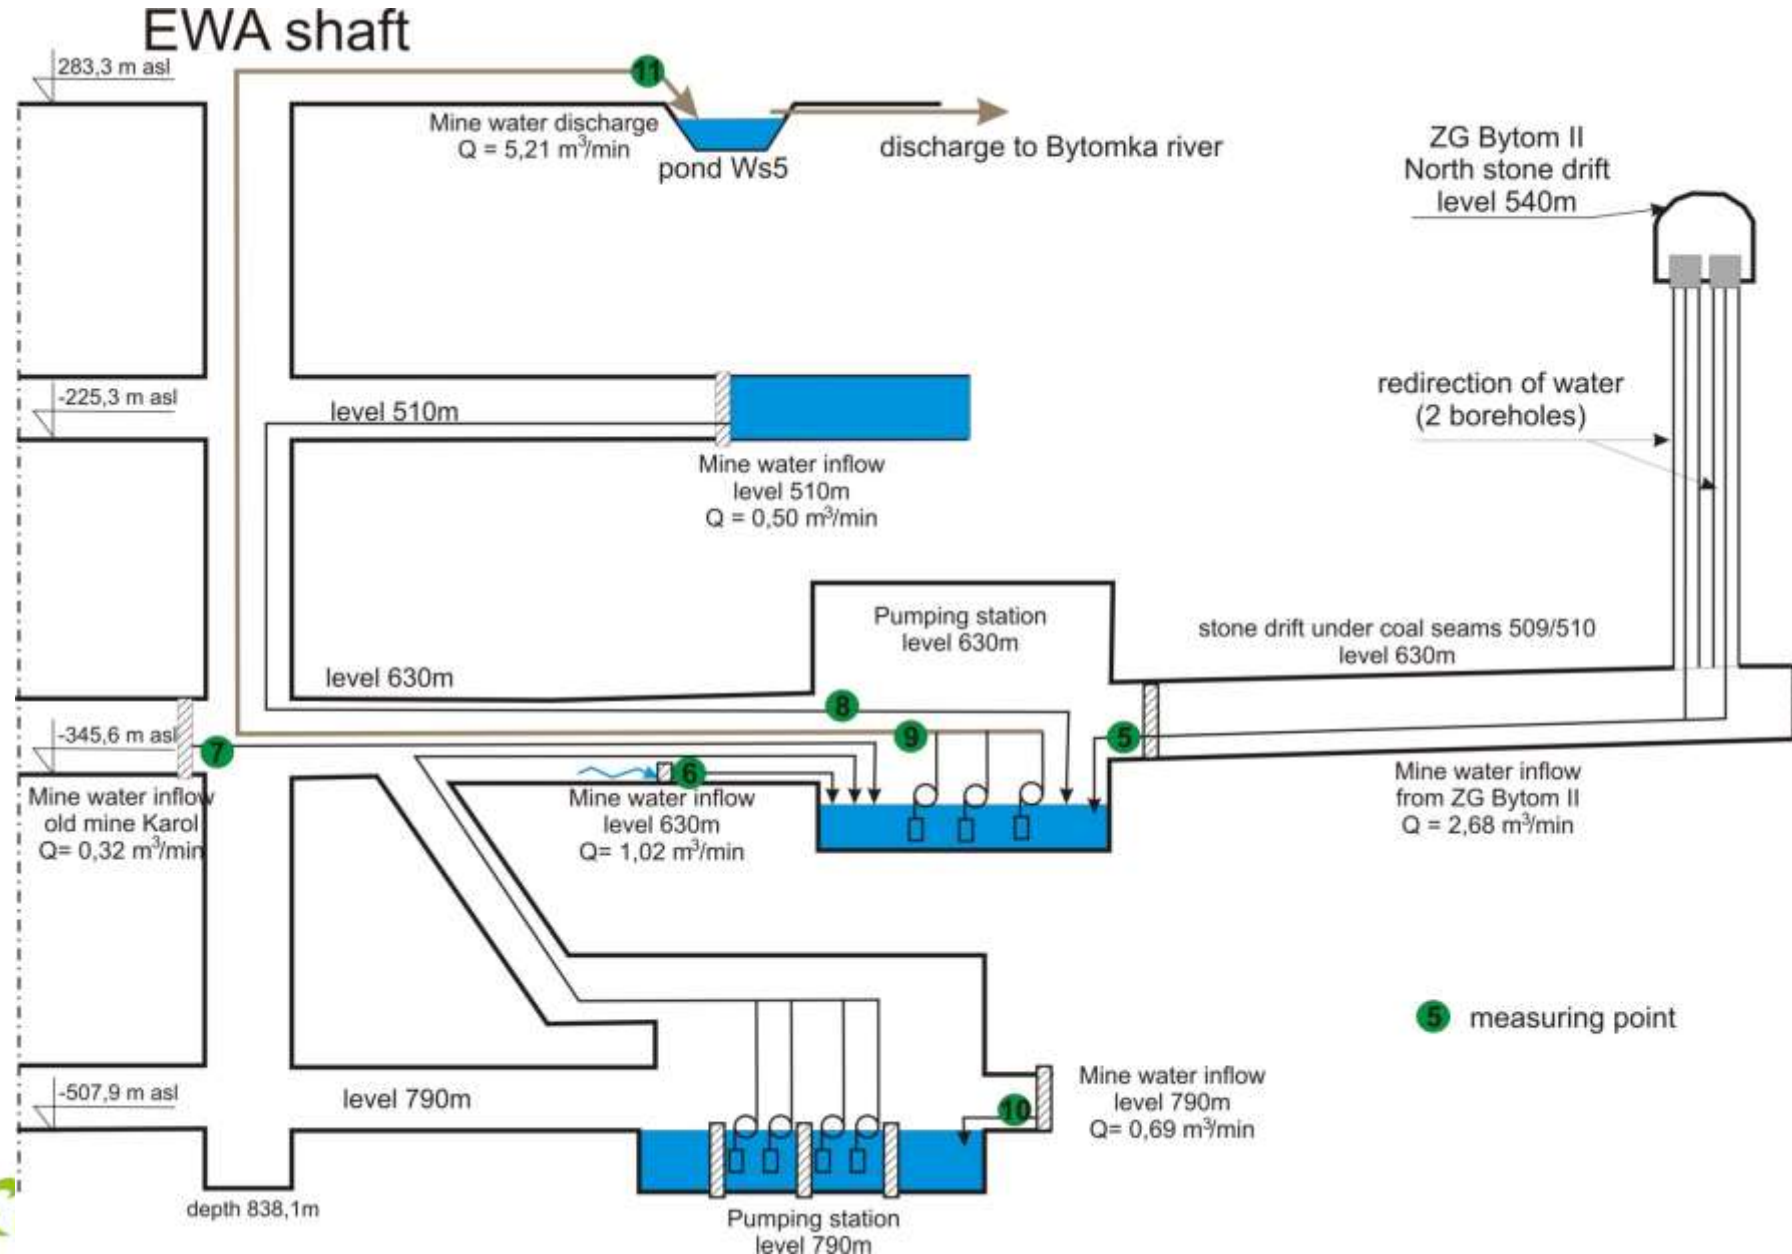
EWA shaft

283,3 m asl

11

Mine water discharge
Q = 5,21 m$^3$/min

pond Ws5

discharge to Bytomka river

ZG Bytom II
North stone drift
level 540m

-225,3 m asl

level 510m

Mine water inflow
level 510m
Q = 0,50 m$^3$/min

redirection of water
(2 boreholes)

Pumping station
level 630m

stone drift under coal seams 509/510
level 630m

level 630m

8

9

5

-345,6 m asl

7

6

Mine water inflow
old mine Karol
Q= 0,32 m$^3$/min

Mine water inflow
level 630m
Q= 1,02 m$^3$/min

Mine water inflow
from ZG Bytom II
Q = 2,68 m$^3$/min

5 measuring point

Mine water inflow
level 790m
Q= 0,69 m$^3$/min

-507,9 m asl

level 790m

10

depth 838,1m

Pumping station
level 790m